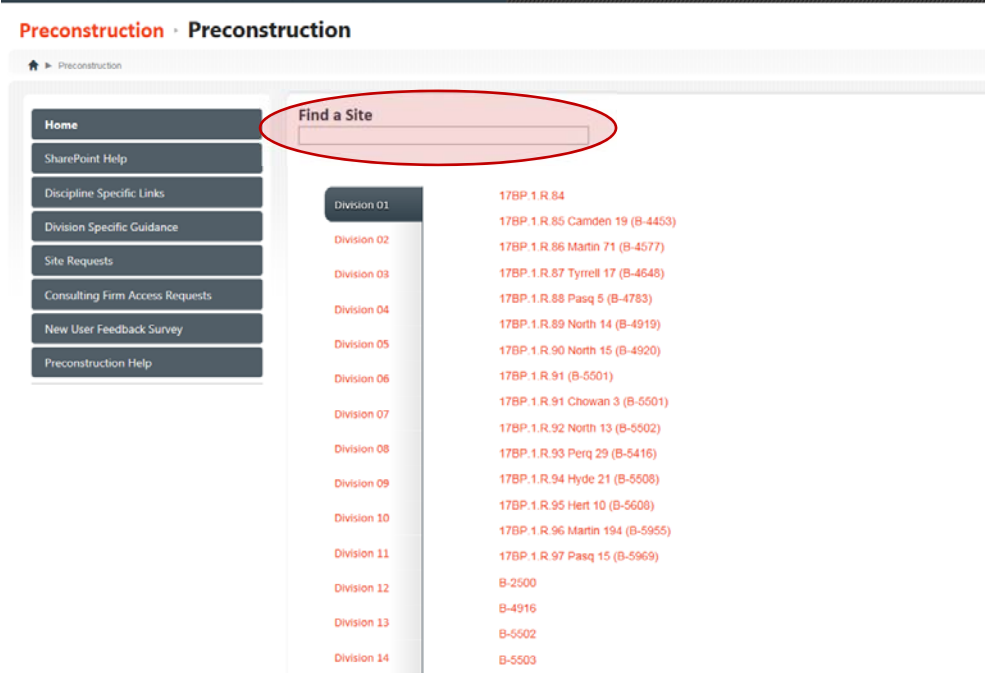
Preconstruction · Preconstruction

Preconstruction

Home
SharePoint Help
Discipline Specific Links
Division Specific Guidance
Site Requests
Consulting Firm Access Requests
New User Feedback Survey
Preconstruction Help

Find a Site

Division 01
Division 02
Division 03
Division 04
Division 05
Division 06
Division 07
Division 08
Division 09
Division 10
Division 11
Division 12
Division 13
Division 14

17BP.1.R.84
17BP.1.R.85 Camden 19 (B-4453)
17BP.1.R.86 Martin 71 (B-4577)
17BP.1.R.87 Tyrrell 17 (B-4648)
17BP.1.R.88 Pasq 5 (B-4783)
17BP.1.R.89 North 14 (B-4919)
17BP.1.R.90 North 15 (B-4920)
17BP.1.R.91 (B-5501)
17BP.1.R.91 Chowan 3 (B-5501)
17BP.1.R.92 North 13 (B-5502)
17BP.1.R.93 Perq 29 (B-5416)
17BP.1.R.94 Hyde 21 (B-5508)
17BP.1.R.95 Hert 10 (B-5608)
17BP.1.R.96 Martin 194 (B-5955)
17BP.1.R.97 Pasq 15 (B-5969)
B-2500
B-4916
B-5502
B-5503